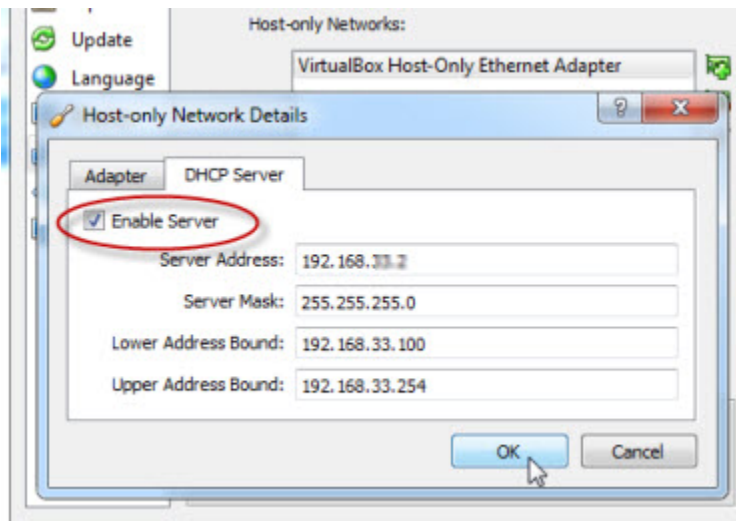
Update
Language
Host-only Networks:
VirtualBox Host-Only Ethernet Adapter
Host-only Network Details
?
X
Adapter
DHCP Server
Enable Server
Server Address: 192.168.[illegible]
Server Mask: 255.255.255.0
Lower Address Bound: 192.168.33.100
Upper Address Bound: 192.168.33.254
OK
Cancel